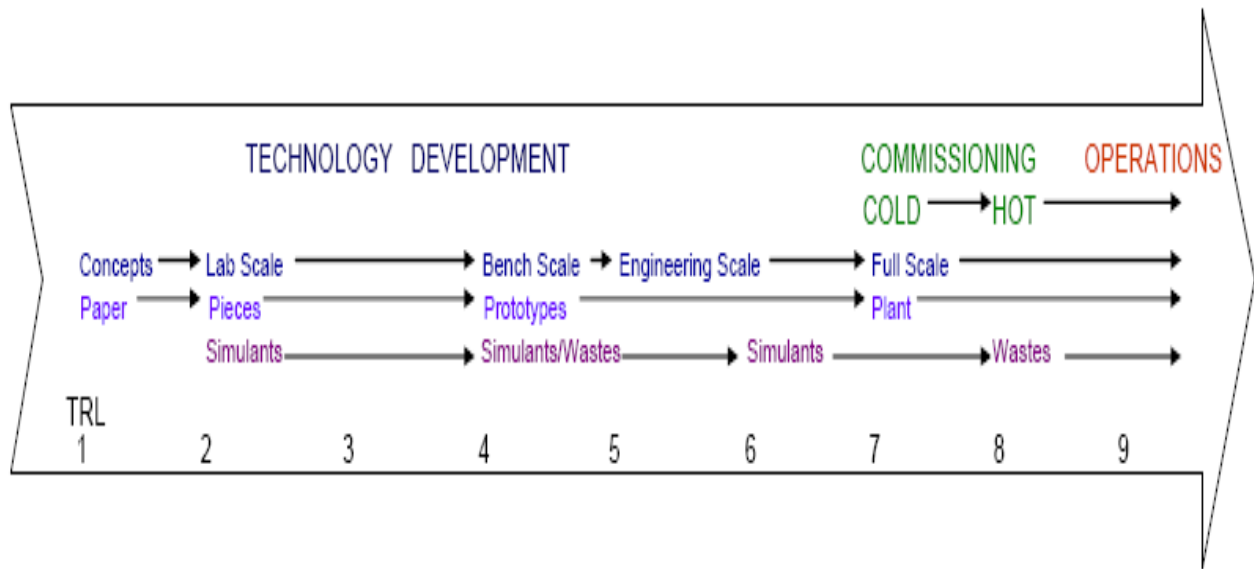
TECHNOLOGY DEVELOPMENT

COMMISSIONING

COLD → HOT

OPERATIONS

Concepts → Lab Scale → Bench Scale → Engineering Scale → Full Scale →

Paper → Pieces → Prototypes → Plant →

Simulants → Simulants/Wastes → Simulants → Wastes →

TRL
1 2 3 4 5 6 7 8 9